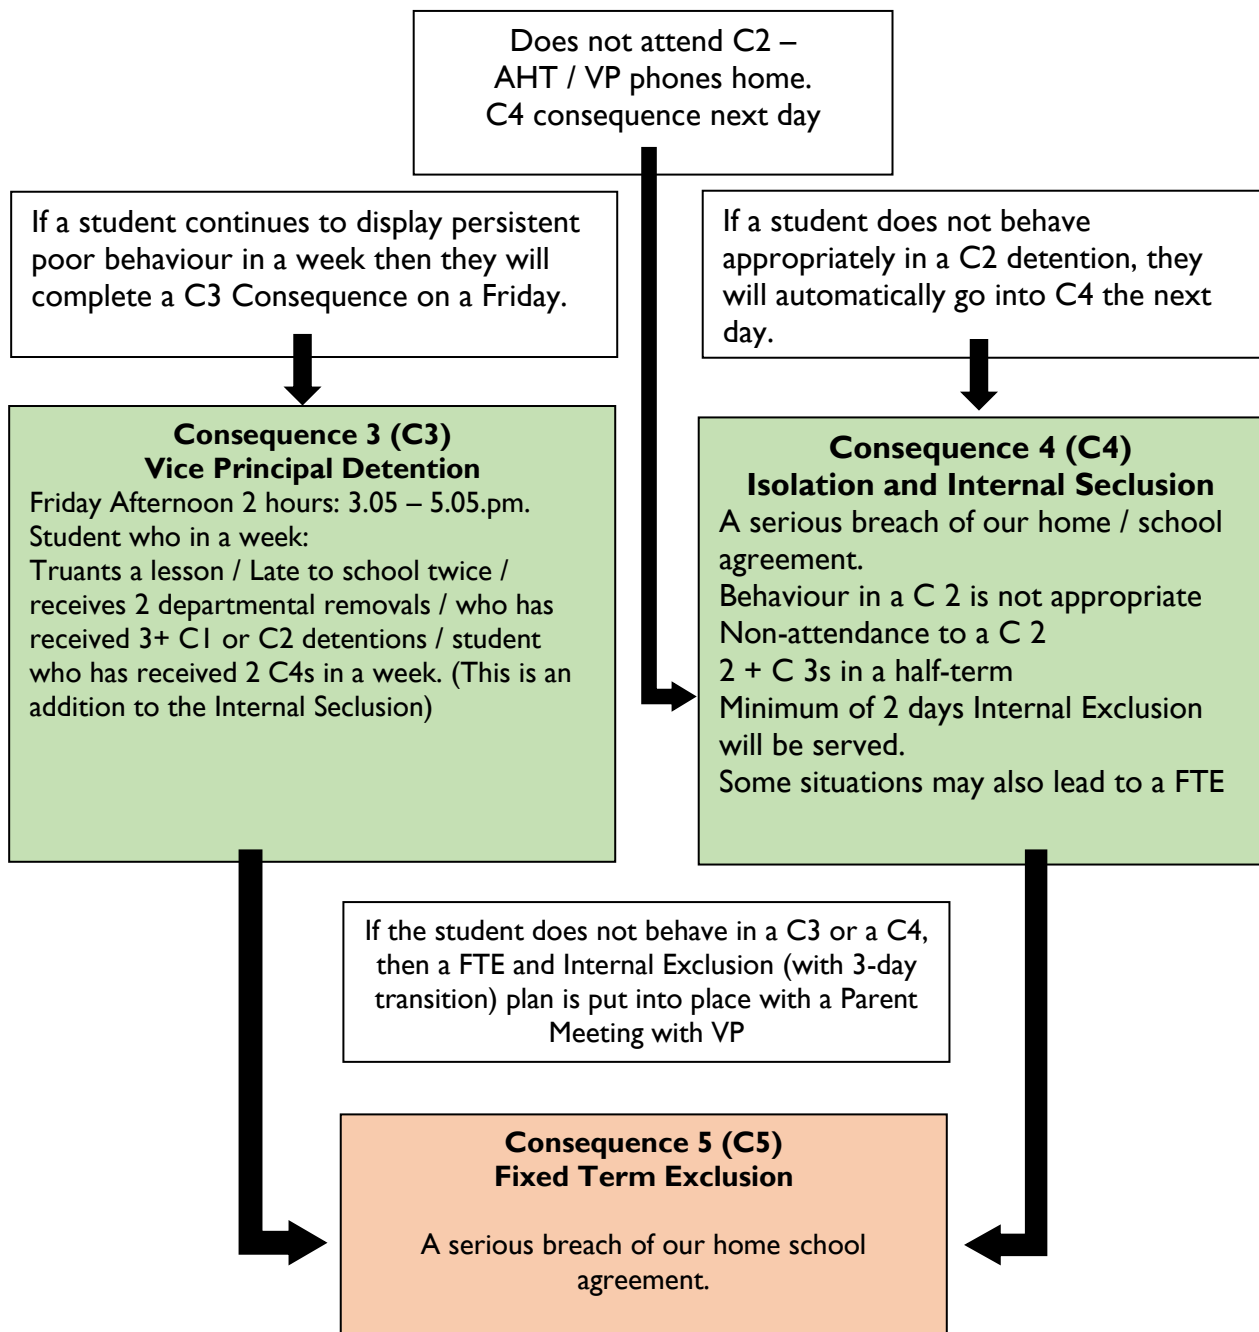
Does not attend C2 – AHT / VP phones home. C4 consequence next day

If a student continues to display persistent poor behaviour in a week then they will complete a C3 Consequence on a Friday.

If a student does not behave appropriately in a C2 detention, they will automatically go into C4 the next day.

**Consequence 3 (C3)**
**Vice Principal Detention**
Friday Afternoon 2 hours: 3.05 – 5.05.pm.
Student who in a week:
Truants a lesson / Late to school twice / receives 2 departmental removals / who has received 3+ C1 or C2 detentions / student who has received 2 C4s in a week. (This is an addition to the Internal Seclusion)

**Consequence 4 (C4)**
**Isolation and Internal Seclusion**
A serious breach of our home / school agreement.
Behaviour in a C 2 is not appropriate
Non-attendance to a C 2
2 + C 3s in a half-term
Minimum of 2 days Internal Exclusion will be served.
Some situations may also lead to a FTE

If the student does not behave in a C3 or a C4, then a FTE and Internal Exclusion (with 3-day transition) plan is put into place with a Parent Meeting with VP

**Consequence 5 (C5)**
**Fixed Term Exclusion**

A serious breach of our home school agreement.